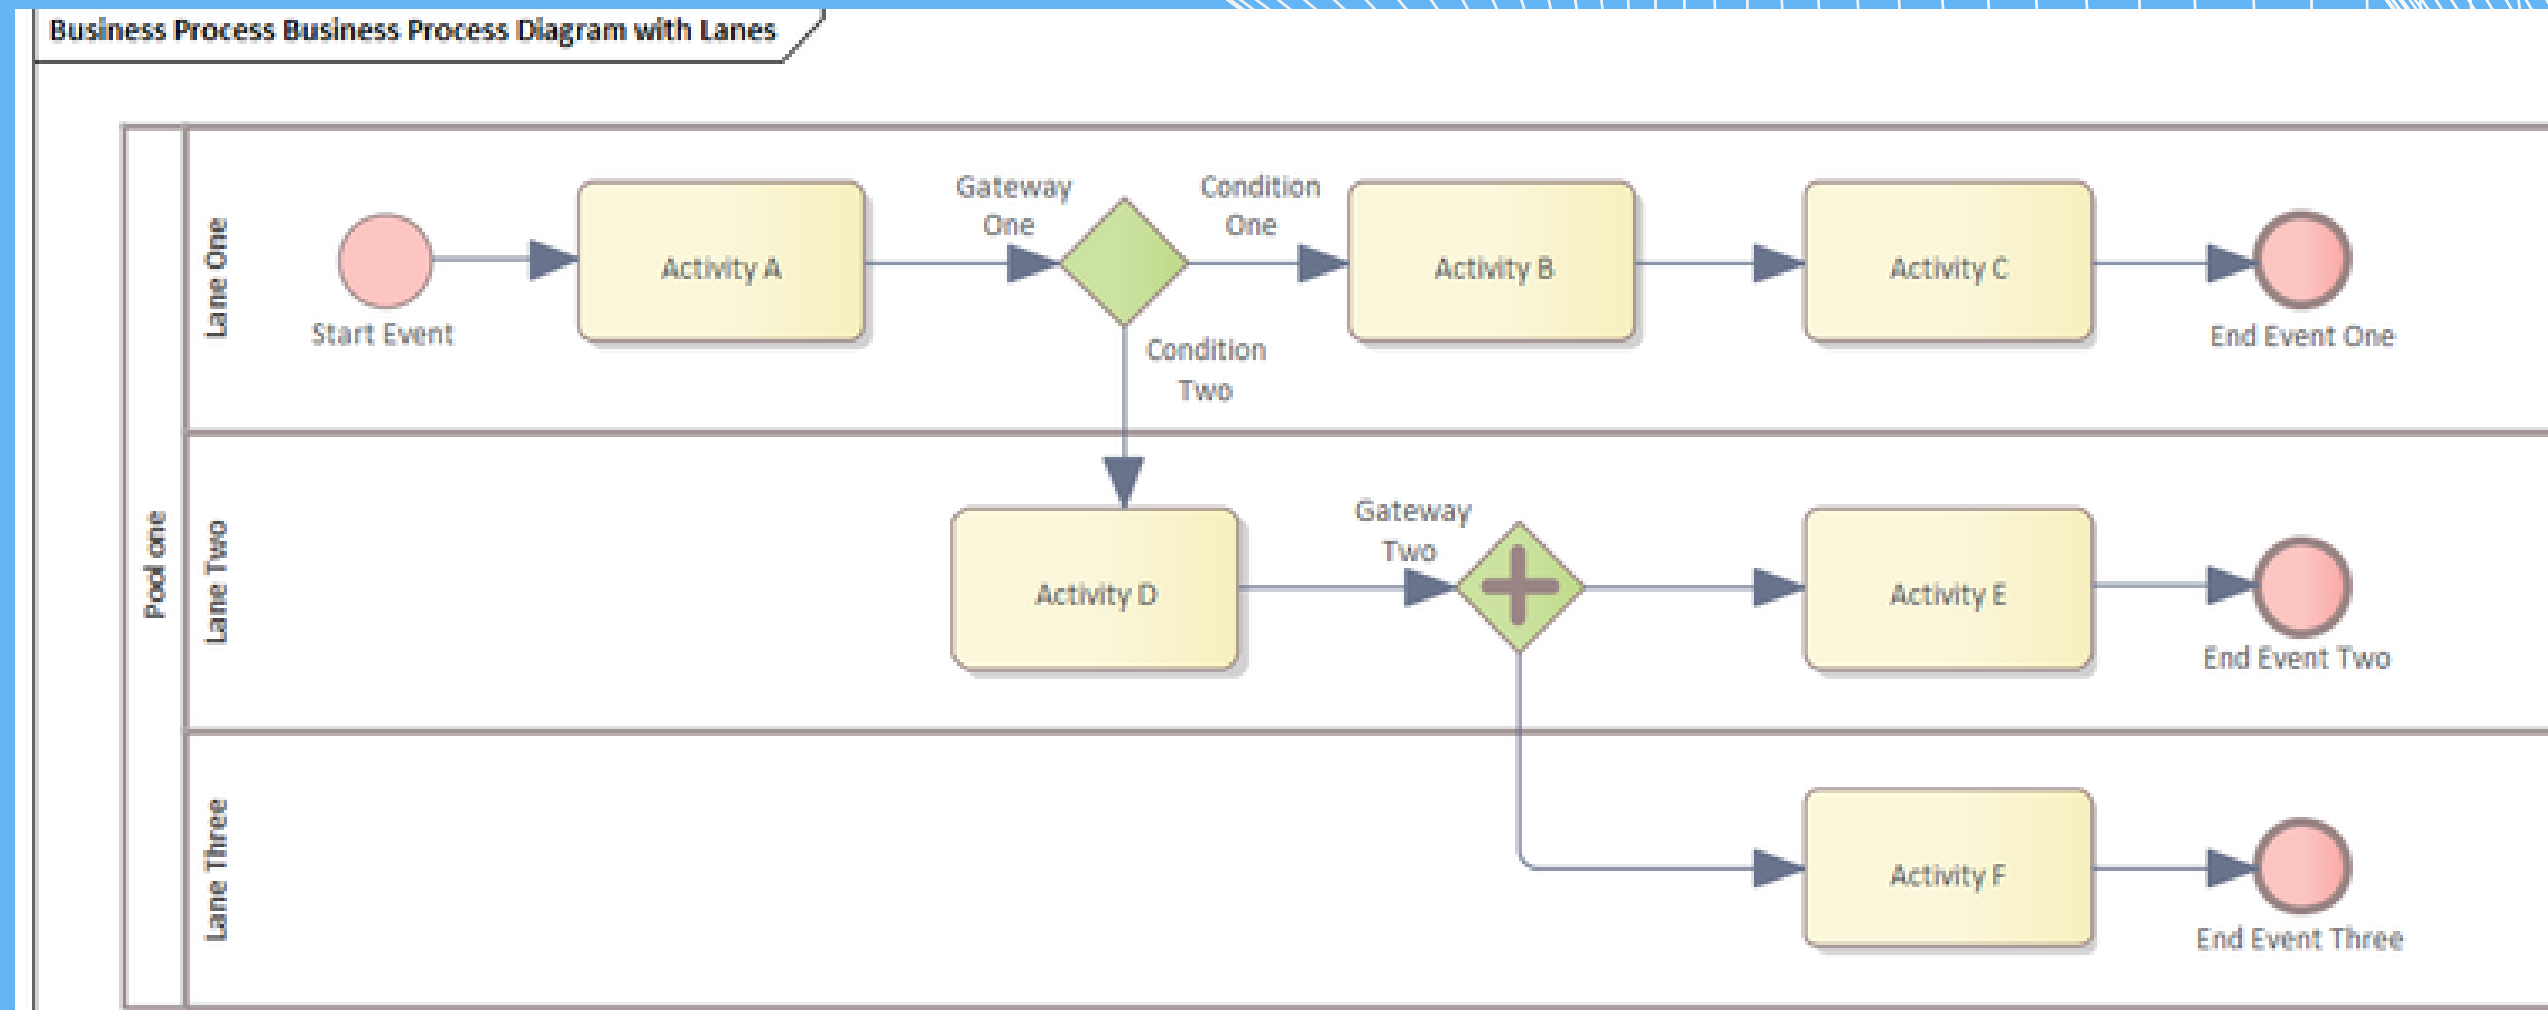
Business Process Business Process Diagram with Lanes

Pool one

Lane One

Start Event

Activity A

Gateway One

Condition One

Activity B

Activity C

End Event One

Condition Two

Lane Two

Activity D

Gateway Two

Activity E

End Event Two

Lane Three

Activity F

End Event Three